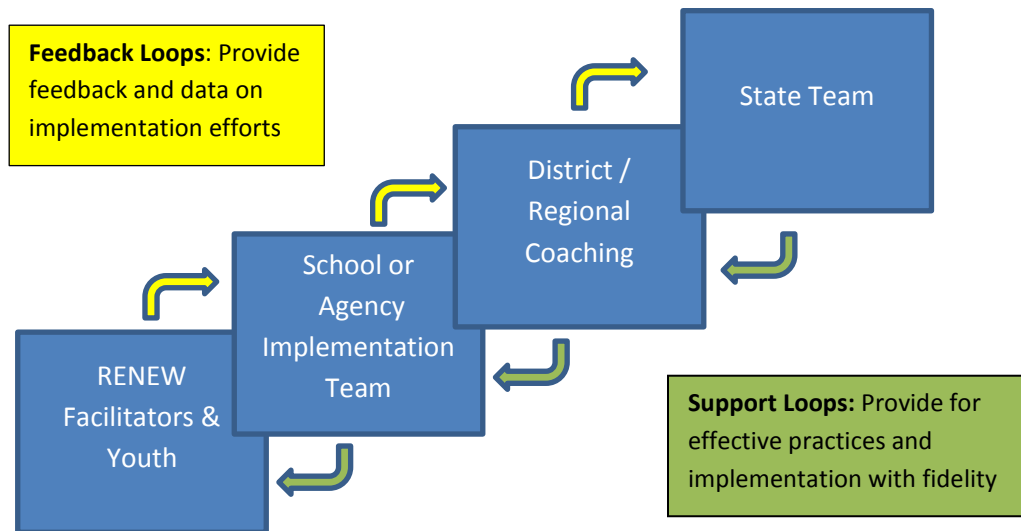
**Feedback Loops**: Provide feedback and data on implementation efforts

State Team

District / Regional Coaching

School or Agency Implementation Team

RENEW Facilitators & Youth

**Support Loops:** Provide for effective practices and implementation with fidelity